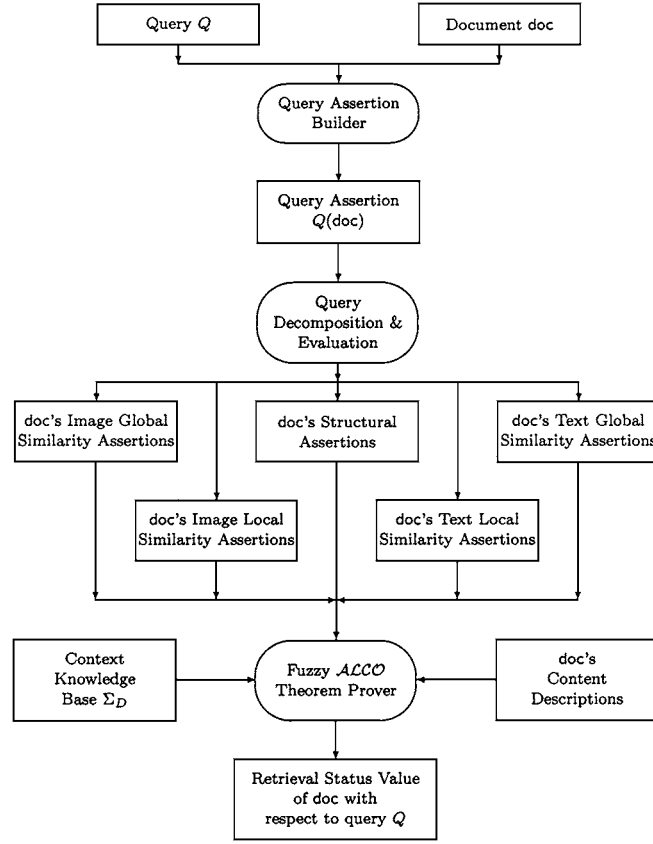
Query $Q$

Document doc

Query Assertion Builder

Query Assertion $Q(\mathsf{doc})$

Query Decomposition & Evaluation

doc's Image Global Similarity Assertions

doc's Structural Assertions

doc's Text Global Similarity Assertions

doc's Image Local Similarity Assertions

doc's Text Local Similarity Assertions

Context Knowledge Base $\Sigma_D$

Fuzzy $\mathcal{ALCO}$ Theorem Prover

doc's Content Descriptions

Retrieval Status Value of doc with respect to query $Q$